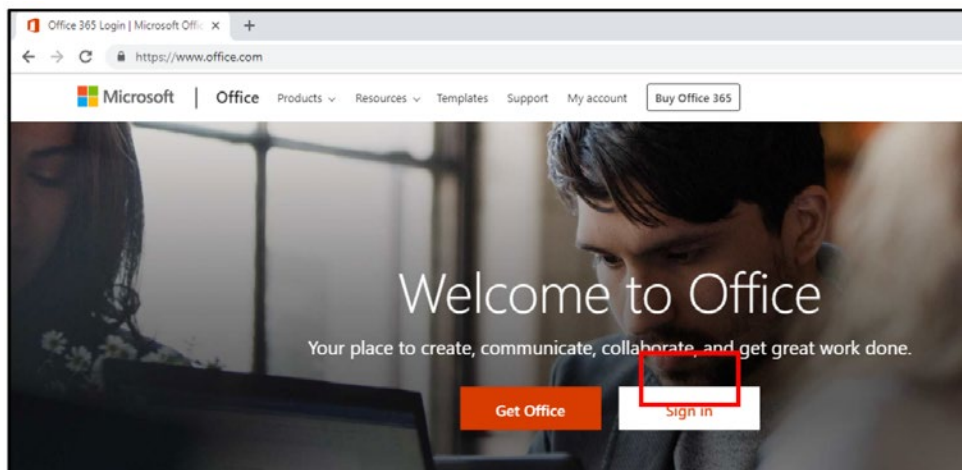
Office 365 Login | Microsoft Offic ×   +

https://www.office.com

Microsoft | Office   Products ⌄   Resources ⌄   Templates   Support   My account   Buy Office 365

Welcome to Office

Your place to create, communicate, collaborate, and get great work done.

Get Office   Sign in